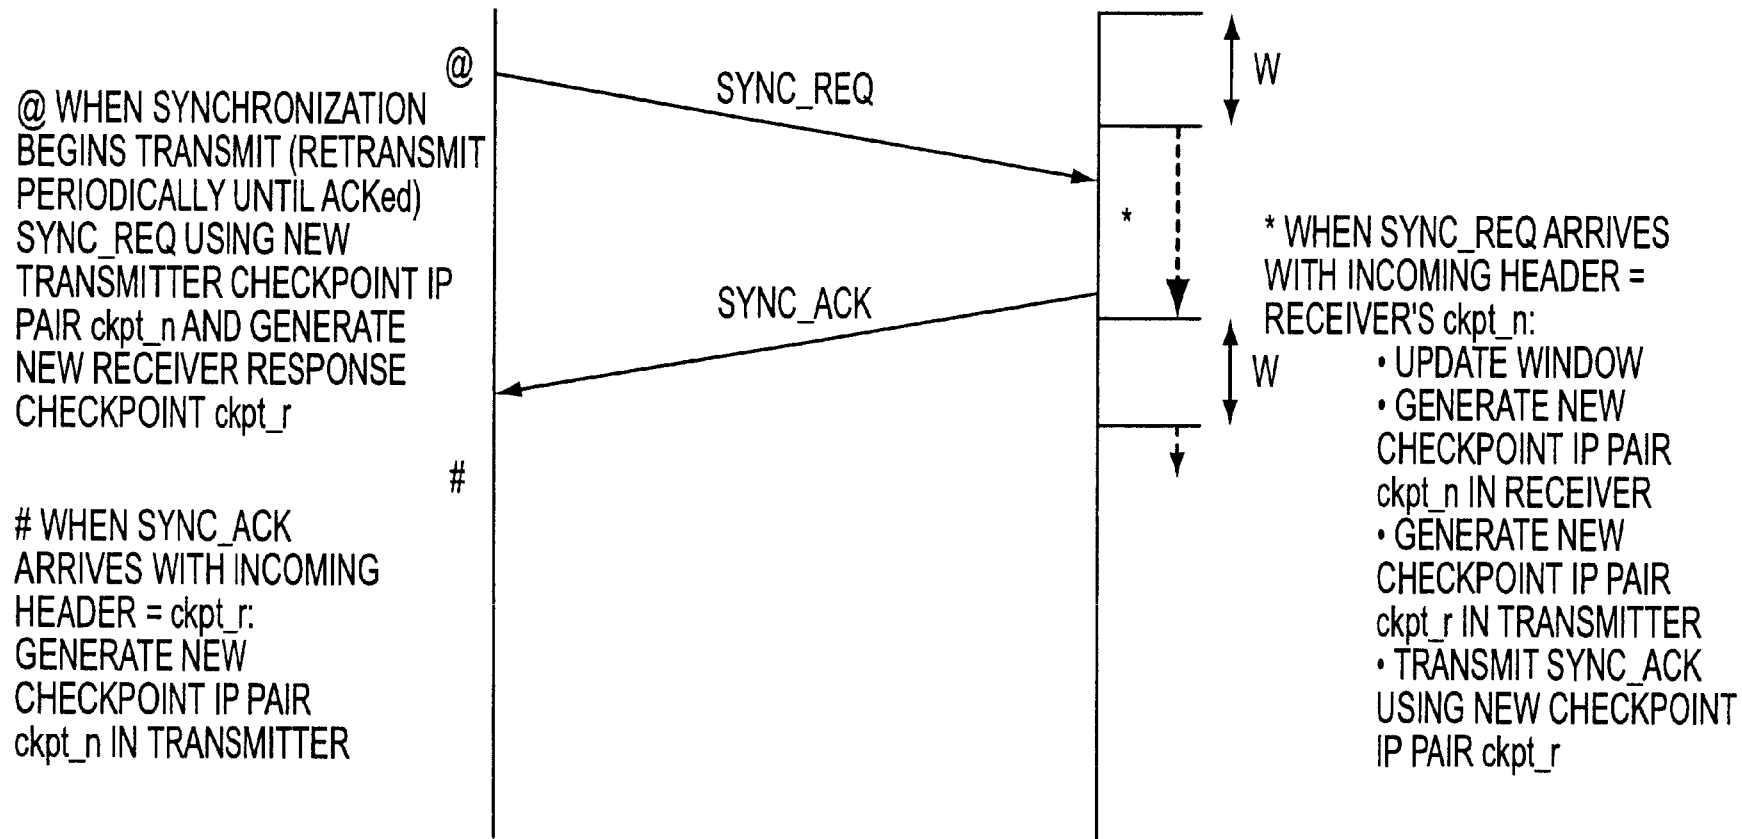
@ WHEN SYNCHRONIZATION BEGINS TRANSMIT (RETRANSMIT PERIODICALLY UNTIL ACKed) SYNC_REQ USING NEW TRANSMITTER CHECKPOINT IP PAIR ckpt_n AND GENERATE NEW RECEIVER RESPONSE CHECKPOINT ckpt_r

@

SYNC_REQ

W

*

SYNC_ACK

W

#

# WHEN SYNC_ACK ARRIVES WITH INCOMING HEADER = ckpt_r: GENERATE NEW CHECKPOINT IP PAIR ckpt_n IN TRANSMITTER

* WHEN SYNC_REQ ARRIVES WITH INCOMING HEADER = RECEIVER'S ckpt_n:
• UPDATE WINDOW
• GENERATE NEW CHECKPOINT IP PAIR ckpt_n IN RECEIVER
• GENERATE NEW CHECKPOINT IP PAIR ckpt_r IN TRANSMITTER
• TRANSMIT SYNC_ACK USING NEW CHECKPOINT IP PAIR ckpt_r